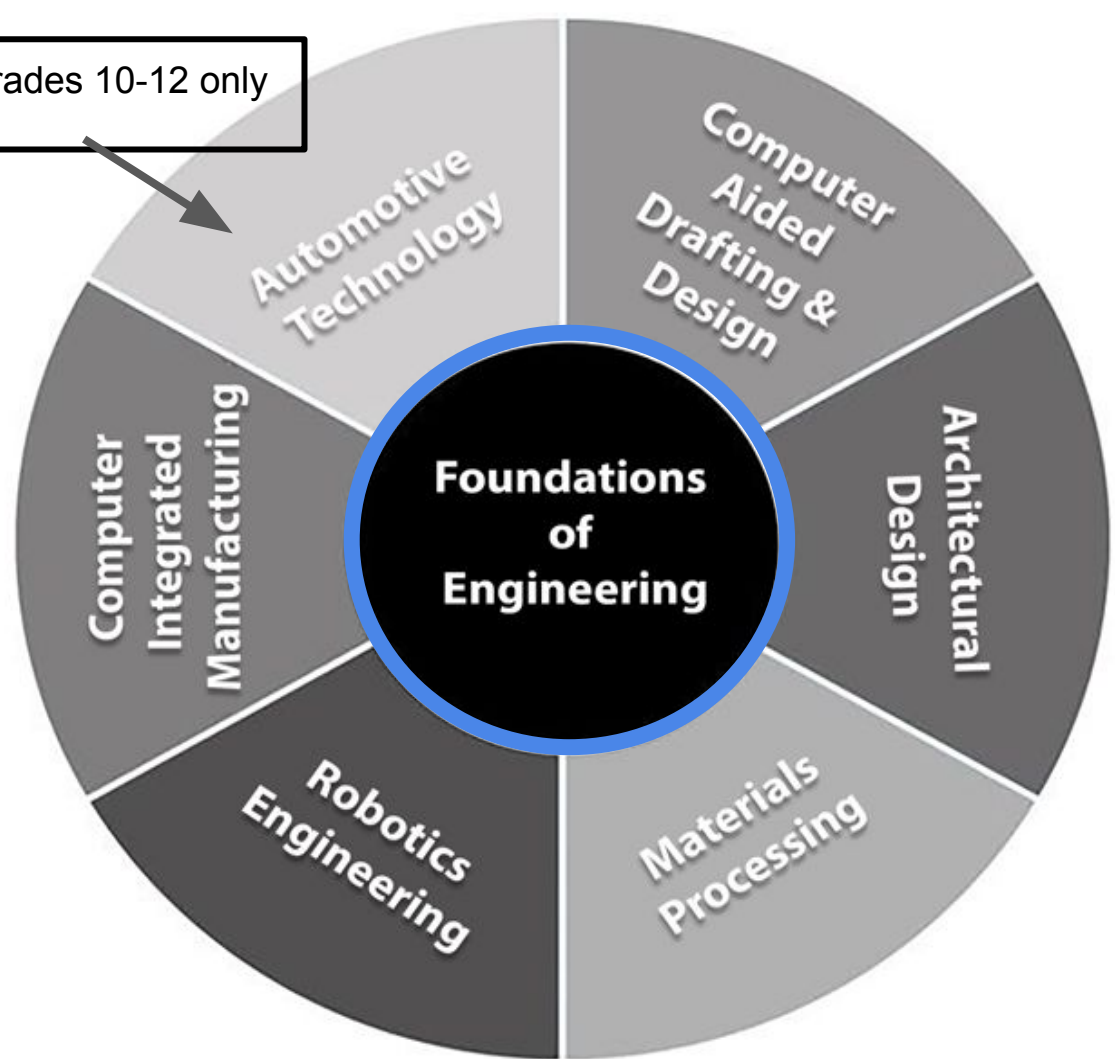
rades 10-12 only

Automotive Technology

Computer Aided Drafting & Design

Computer Integrated Manufacturing

Foundations of Engineering

Architectural Design

Robotics Engineering

Materials Processing